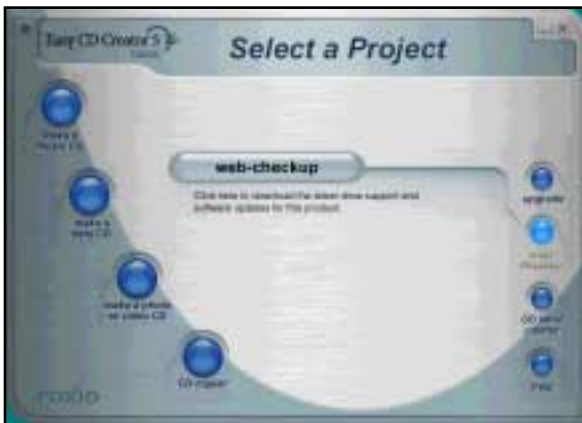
Easy CD Creator 5

Select a Project

make a music CD

make a data CD

make a photo or video CD

CD copier

web-checkup

Click here to download the latest drive support and software updates for this product.

upgrade

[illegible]

CD label creator

help

roxio